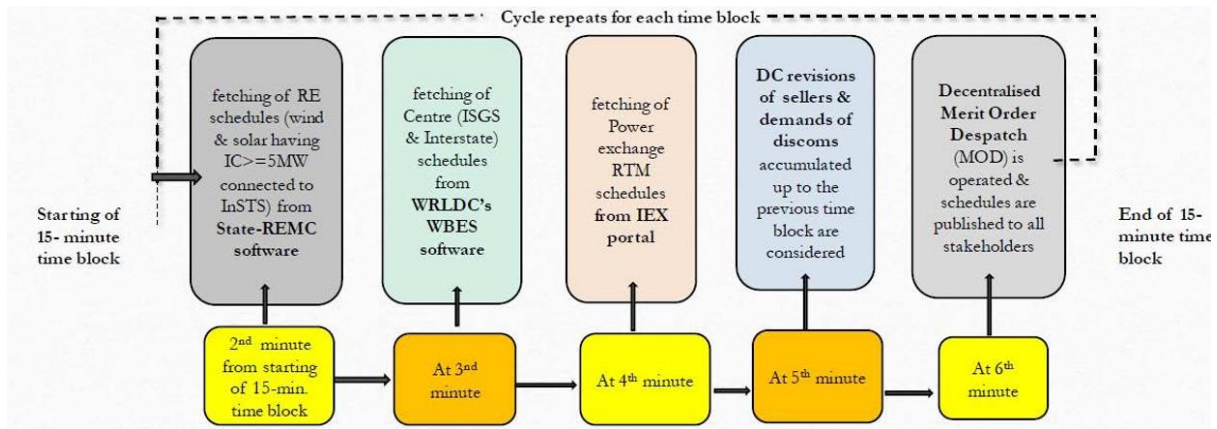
Cycle repeats for each time block

Starting of 15- minute time block

fetching of RE schedules (wind & solar having IC>=5MW connected to InSTS) from **State-REMC software**

fetching of Centre (ISGS & Interstate) schedules from **WRLDC's WBES software**

fetching of Power exchange RTM schedules **from IEX portal**

**DC revisions of sellers & demands of discoms** accumulated up to the previous time block are considered

**Decentralised Merit Order Despatch** (MOD) is operated & schedules are published to all stakeholders

End of 15- minute time block

2$^{nd}$ minute from starting of 15-min. time block

At 3$^{nd}$ minute

At 4$^{th}$ minute

At 5$^{th}$ minute

At 6$^{th}$ minute